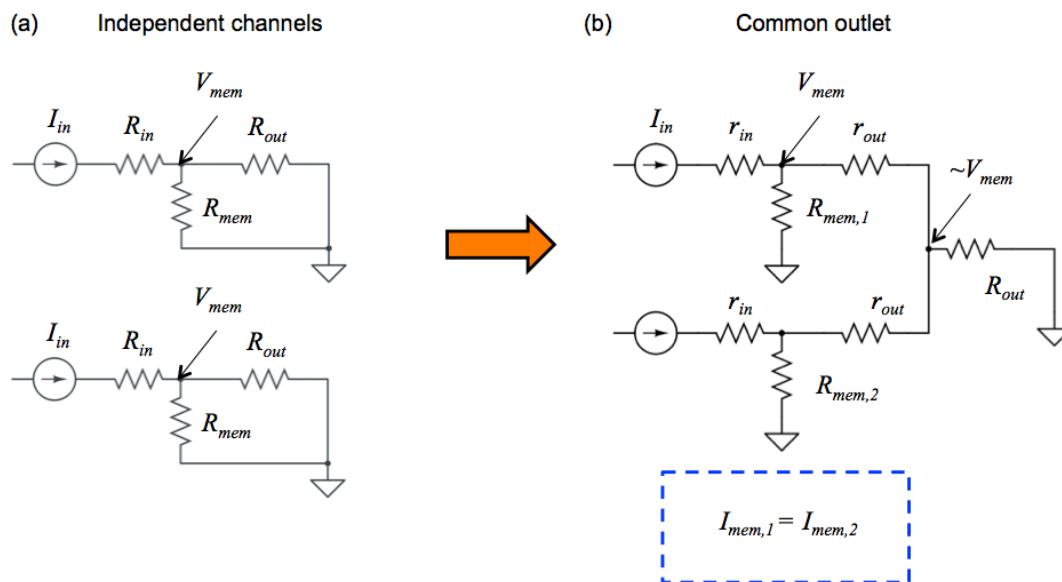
(a) Independent channels

$I_{in}$ $R_{in}$ $V_{mem}$ $R_{out}$ $R_{mem}$

$I_{in}$ $R_{in}$ $V_{mem}$ $R_{out}$ $R_{mem}$

(b) Common outlet

$I_{in}$ $r_{in}$ $V_{mem}$ $r_{out}$ $\sim V_{mem}$ $R_{mem,1}$ $R_{out}$

$r_{in}$ $r_{out}$ $R_{mem,2}$

$I_{mem,1} = I_{mem,2}$